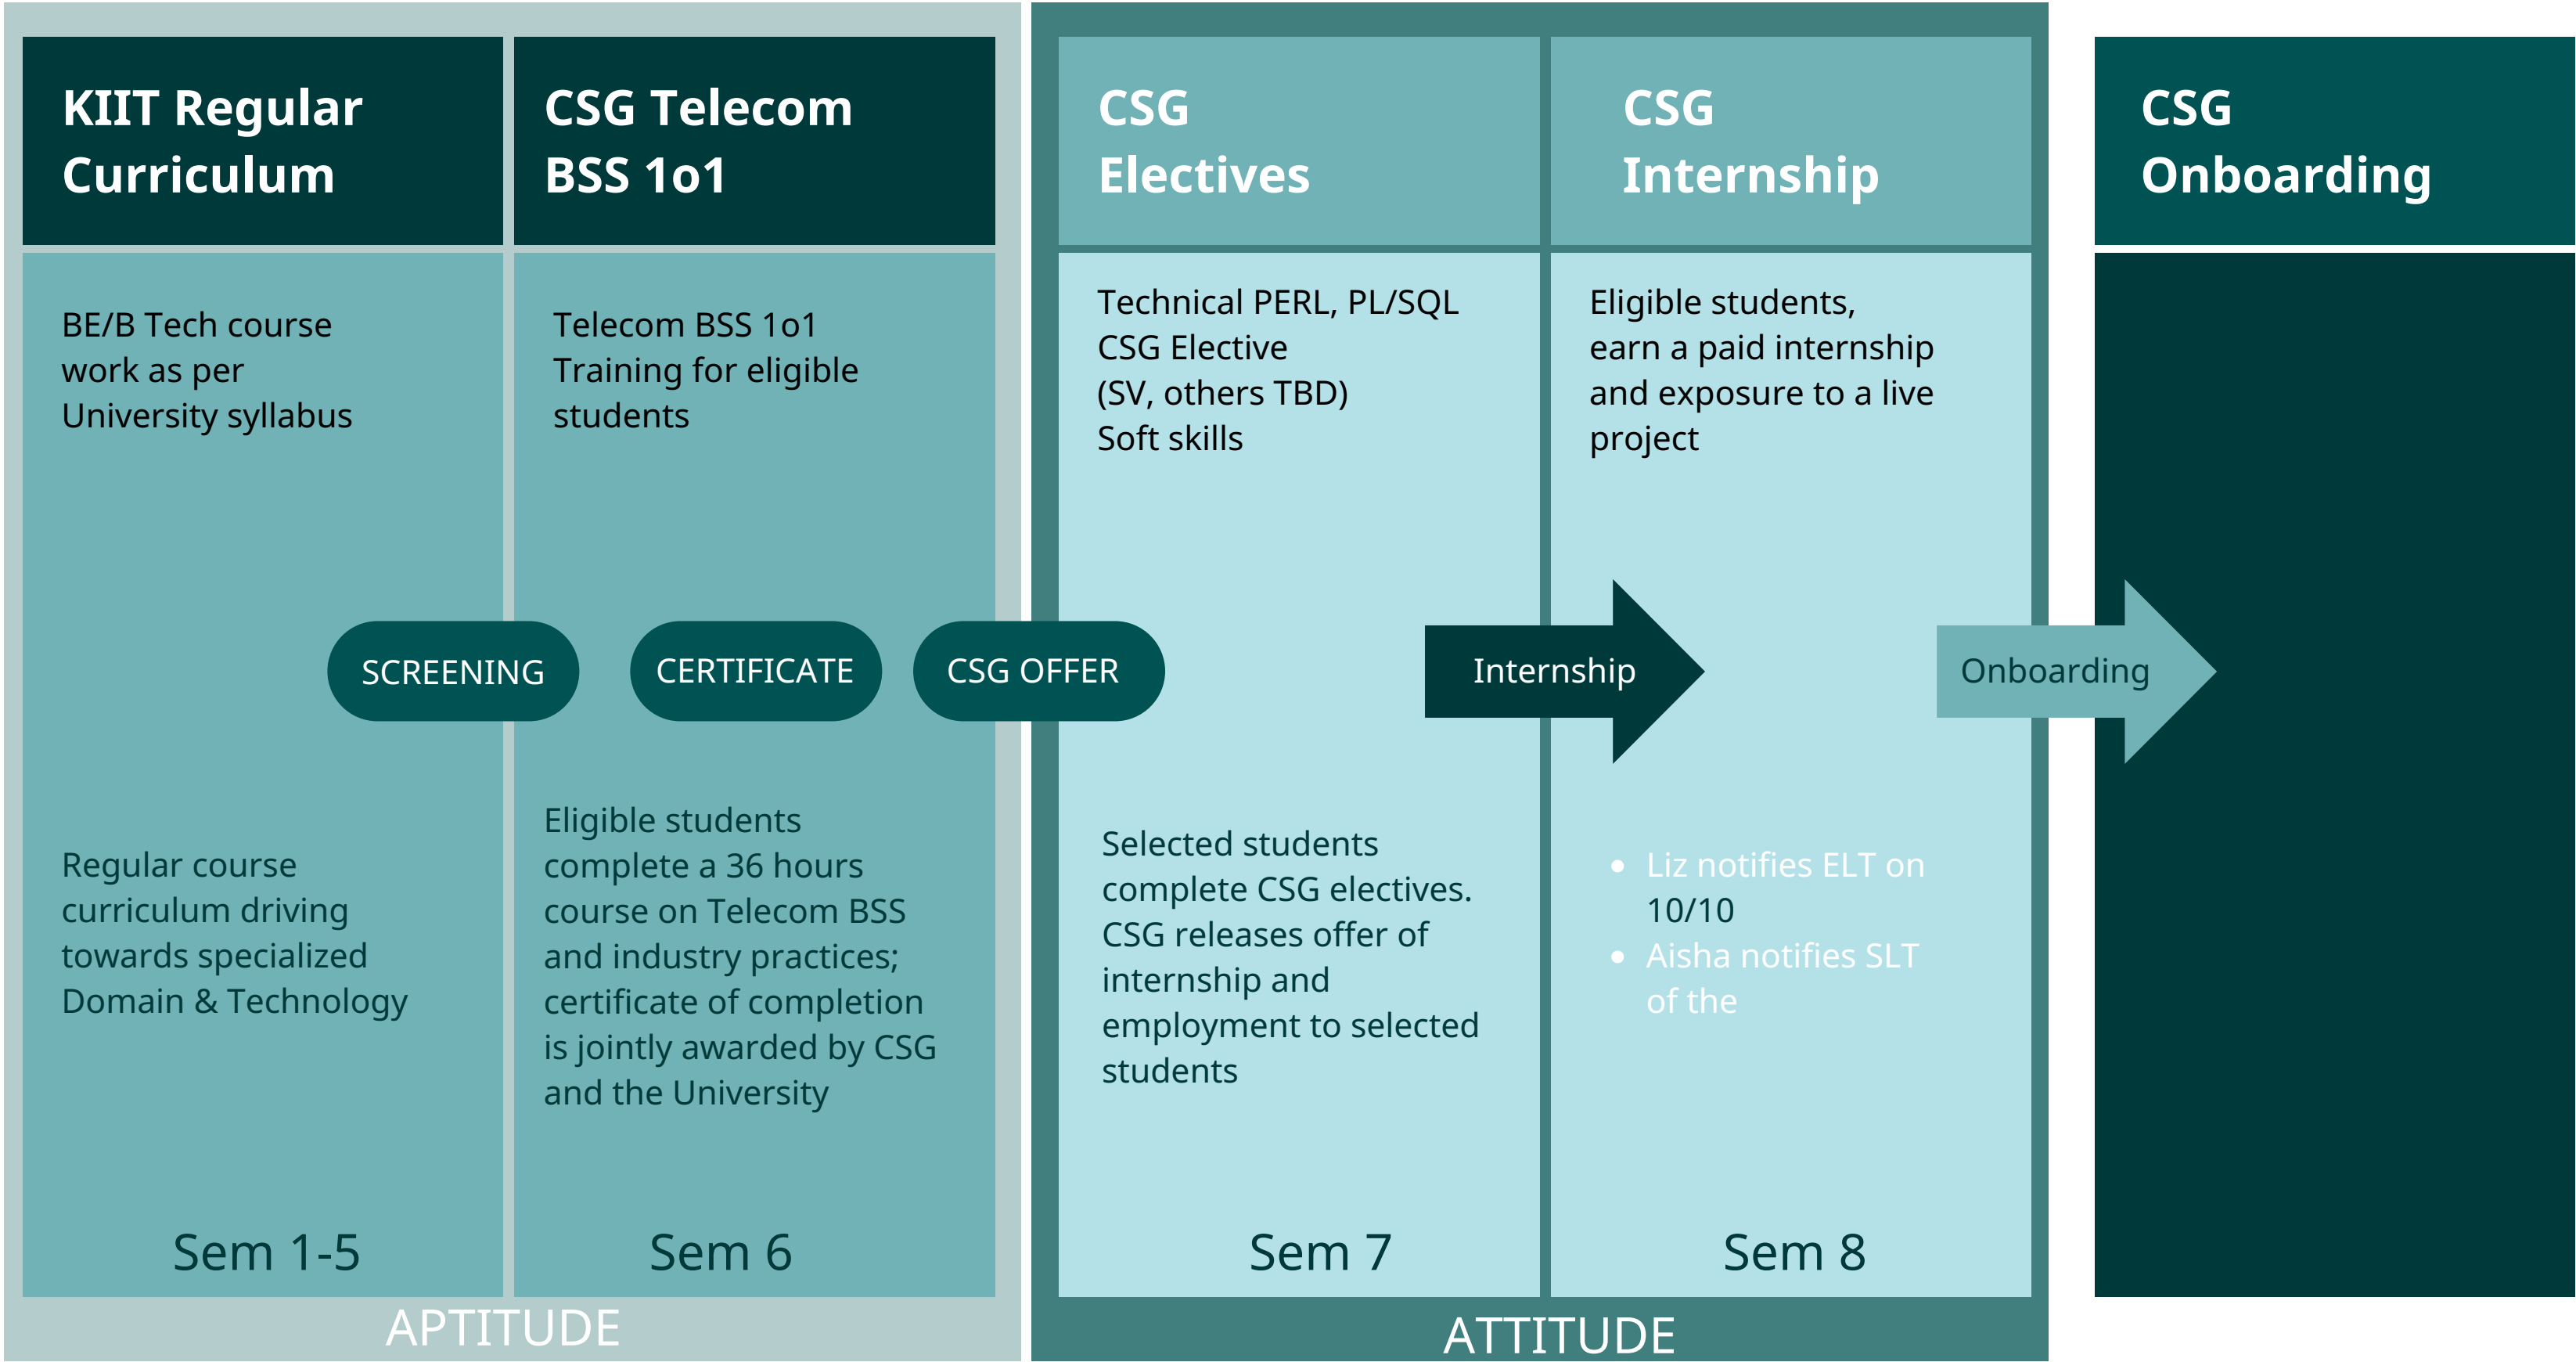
KIIT Regular Curriculum

BE/B Tech course work as per University syllabus

Regular course curriculum driving towards specialized Domain & Technology

Sem 1-5

CSG Telecom BSS 1o1

Telecom BSS 1o1 Training for eligible students

Eligible students complete a 36 hours course on Telecom BSS and industry practices; certificate of completion is jointly awarded by CSG and the University

Sem 6

SCREENING

CERTIFICATE

CSG OFFER

APTITUDE

CSG Electives

Technical PERL, PL/SQL
CSG Elective
(SV, others TBD)
Soft skills

Selected students complete CSG electives. CSG releases offer of internship and employment to selected students

Sem 7

CSG Internship

Eligible students, earn a paid internship and exposure to a live project

Internship

- Liz notifies ELT on 10/10
- Aisha notifies SLT of the

Sem 8

ATTITUDE

CSG Onboarding

Onboarding